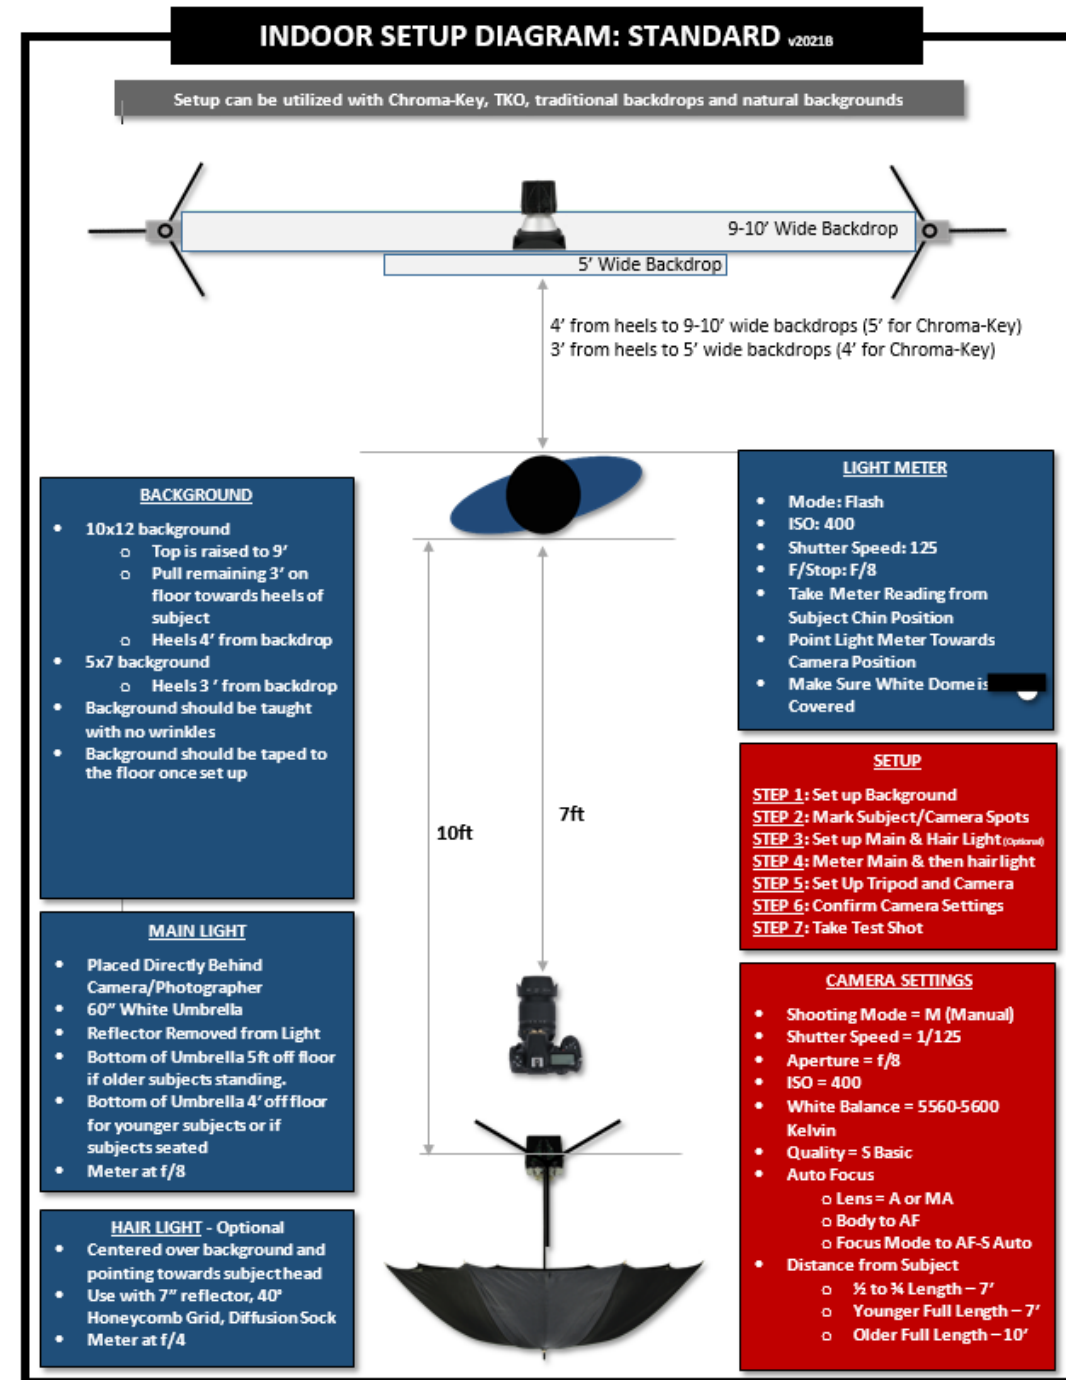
INDOOR SETUP DIAGRAM: STANDARD v2021B

Setup can be utilized with Chroma-Key, TKO, traditional backdrops and natural backgrounds

9-10' Wide Backdrop

5' Wide Backdrop

4' from heels to 9-10' wide backdrops (5' for Chroma-Key)
3' from heels to 5' wide backdrops (4' for Chroma-Key)

BACKGROUND
- 10x12 background
  - Top is raised to 9'
  - Pull remaining 3' on floor towards heels of subject
  - Heels 4' from backdrop
- 5x7 background
  - Heels 3' from backdrop
- Background should be taught with no wrinkles
- Background should be taped to the floor once set up

10ft

7ft

LIGHT METER
- Mode: Flash
- ISO: 400
- Shutter Speed: 125
- F/Stop: F/8
- Take Meter Reading from Subject Chin Position
- Point Light Meter Towards Camera Position
- Make Sure White Dome is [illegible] Covered

SETUP
STEP 1: Set up Background
STEP 2: Mark Subject/Camera Spots
STEP 3: Set up Main & Hair Light (Optional)
STEP 4: Meter Main & then hair light
STEP 5: Set Up Tripod and Camera
STEP 6: Confirm Camera Settings
STEP 7: Take Test Shot

MAIN LIGHT
- Placed Directly Behind Camera/Photographer
- 60" White Umbrella
- Reflector Removed from Light
- Bottom of Umbrella 5ft off floor if older subjects standing.
- Bottom of Umbrella 4' off floor for younger subjects or if subjects seated
- Meter at f/8

CAMERA SETTINGS
- Shooting Mode = M (Manual)
- Shutter Speed = 1/125
- Aperture = f/8
- ISO = 400
- White Balance = 5560-5600 Kelvin
- Quality = S Basic
- Auto Focus
  - Lens = A or MA
  - Body to AF
  - Focus Mode to AF-S Auto
- Distance from Subject
  - ½ to ¾ Length – 7'
  - Younger Full Length – 7'
  - Older Full Length – 10'

HAIR LIGHT - Optional
- Centered over background and pointing towards subject head
- Use with 7" reflector, 40° Honeycomb Grid, Diffusion Sock
- Meter at f/4